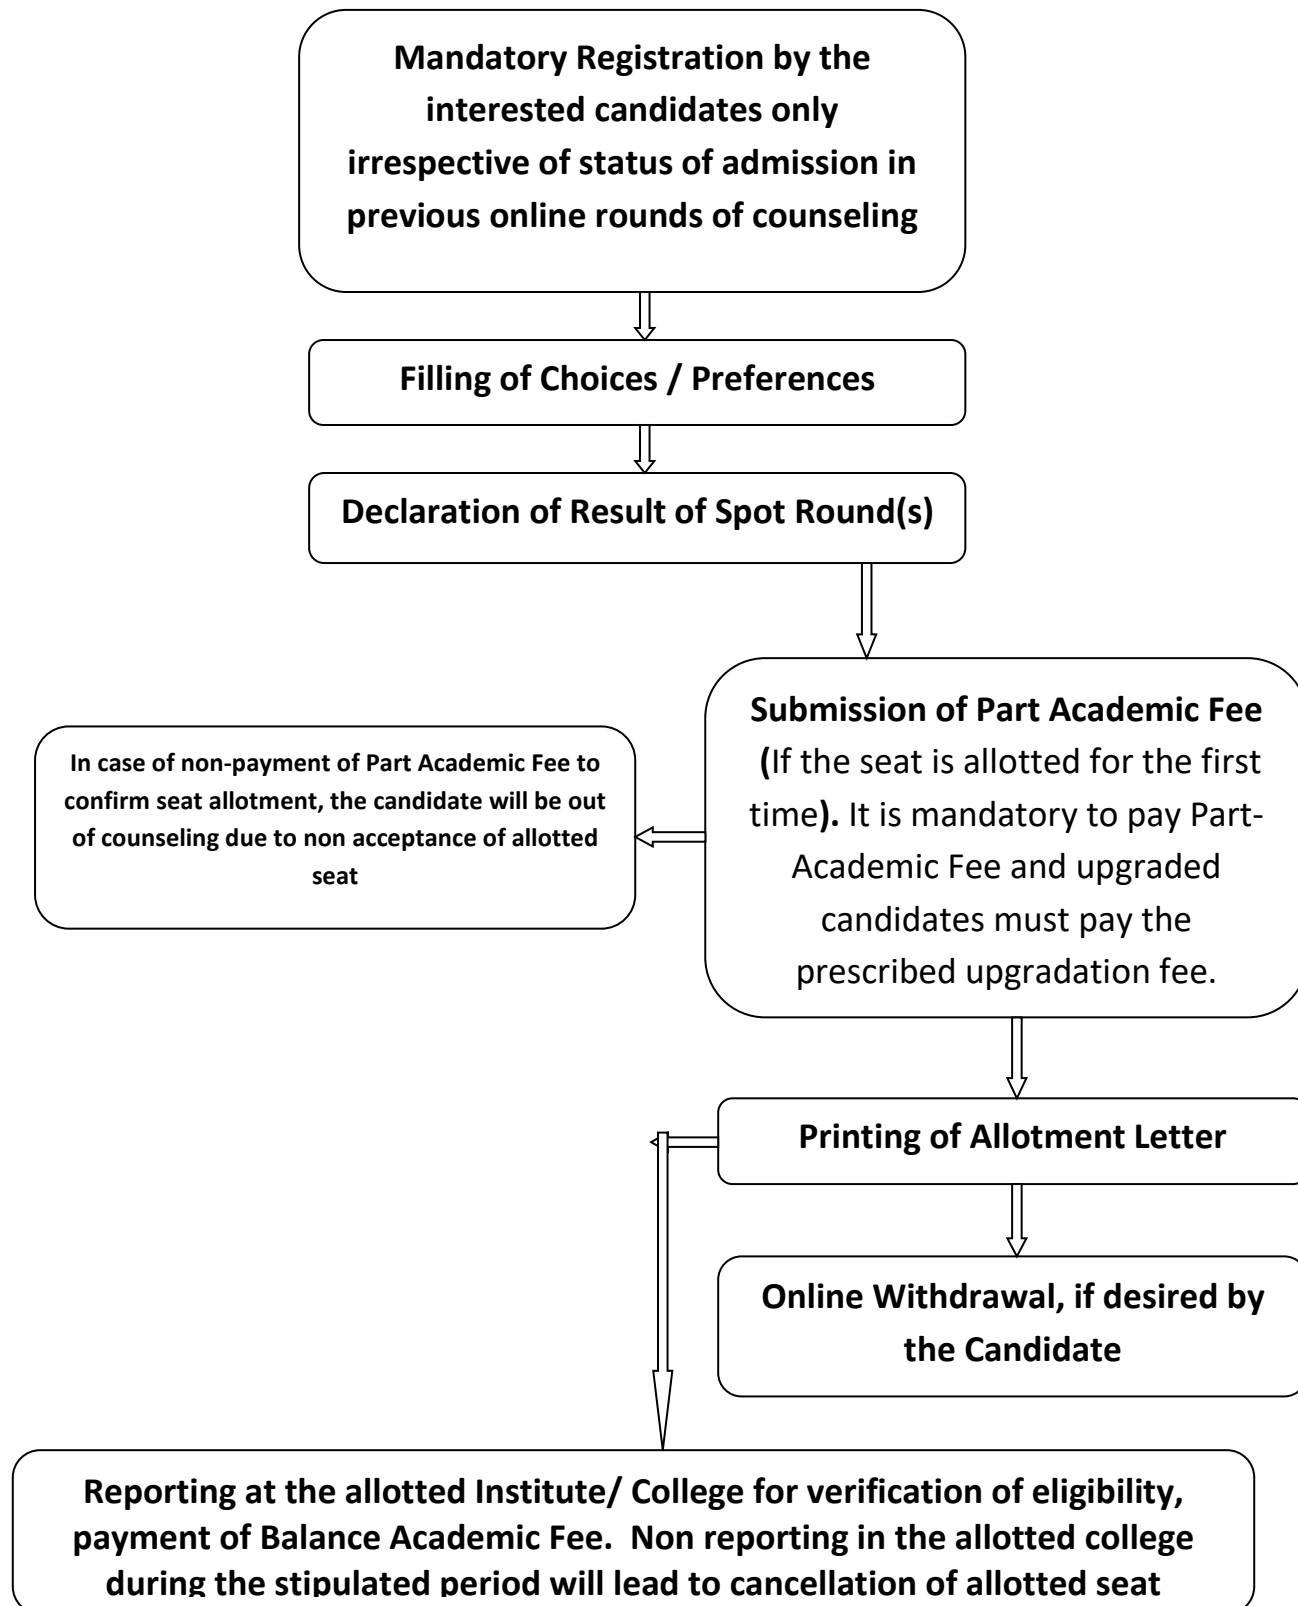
Mandatory Registration by the interested candidates only irrespective of status of admission in previous online rounds of counseling

Filling of Choices / Preferences

Declaration of Result of Spot Round(s)

Submission of Part Academic Fee (If the seat is allotted for the first time). It is mandatory to pay Part-Academic Fee and upgraded candidates must pay the prescribed upgradation fee.

In case of non-payment of Part Academic Fee to confirm seat allotment, the candidate will be out of counseling due to non acceptance of allotted seat

Printing of Allotment Letter

Online Withdrawal, if desired by the Candidate

Reporting at the allotted Institute/ College for verification of eligibility, payment of Balance Academic Fee. Non reporting in the allotted college during the stipulated period will lead to cancellation of allotted seat